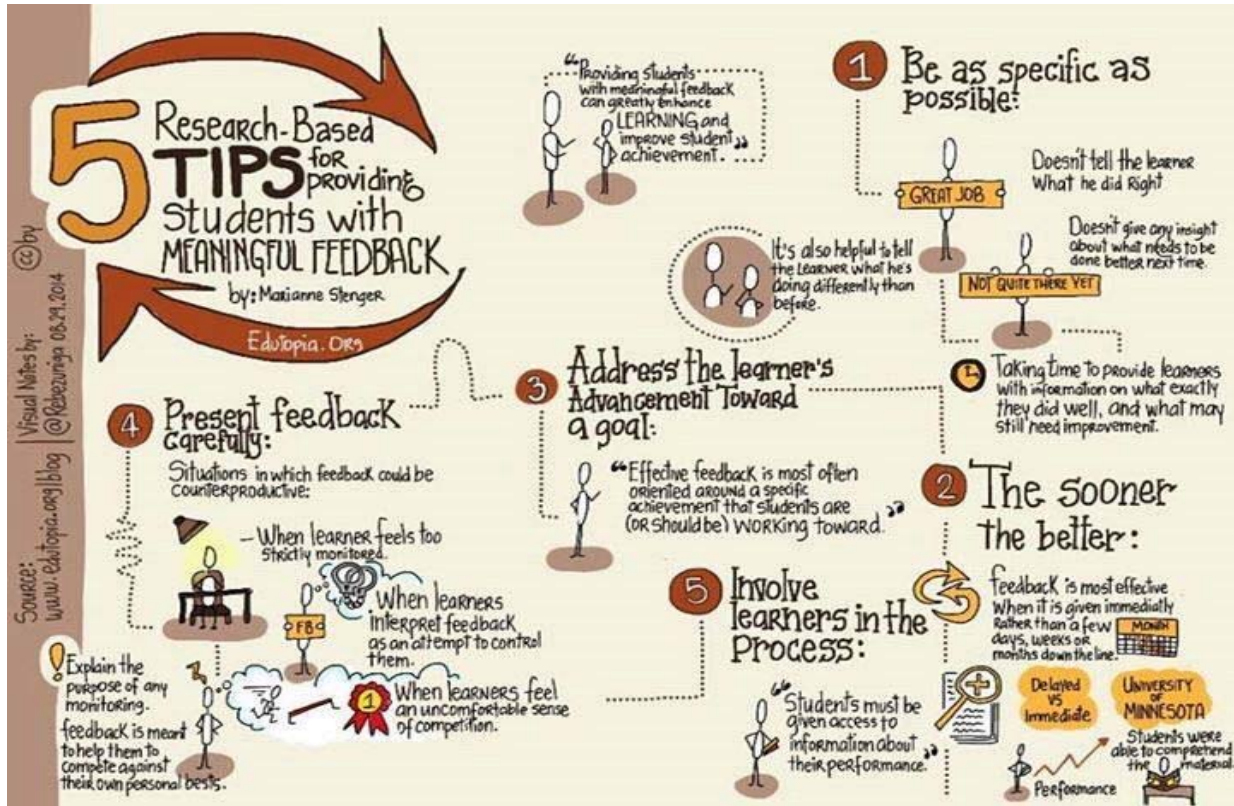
5 Research-Based TIPS for providing Students with MEANINGFUL FEEDBACK

by: Marianne Stenger

Edutopia.Org

"Providing students with meaningful feedback can greatly enhance LEARNING and improve student achievement."

1 Be as specific as possible:

GREAT JOB

Doesn't tell the learner What he did Right

NOT QUITE THERE YET

Doesn't give any insight about what needs to be done better next time.

It's also helpful to tell the learner what he's doing differently than before.

Taking time to provide learners with information on what exactly they did well, and what may still need improvement.

3 Address the learner's Advancement Toward a goal:

"Effective feedback is most often oriented around a specific achievement that students are (OR should be) WORKING toward."

2 The sooner the better:

feedback is most effective When it is given immediatly Rather than a few days, weeks or months down the line.

MONTH

Delayed VS Immediate

UNIVERSITY OF MINNESOTA

Students were able to comprehend the material.

Performance

4 Present feedback carefully:

Situations in which feedback could be counterproductive:

- When learner feels too strictly monitored.

FB

When learners interpret feedback as an attempt to control them.

1

When learners feel an uncomfortable sense of competition.

Explain the purpose of any monitoring.

feedback is meant to help them to compete against their own personal bests.

5 Involve learners in the Process:

"Students must be given access to information about their performance."

Source: www.edutopia.org/blog

Visual Notes by: @Rebezuniga 08.29.2014

cc by